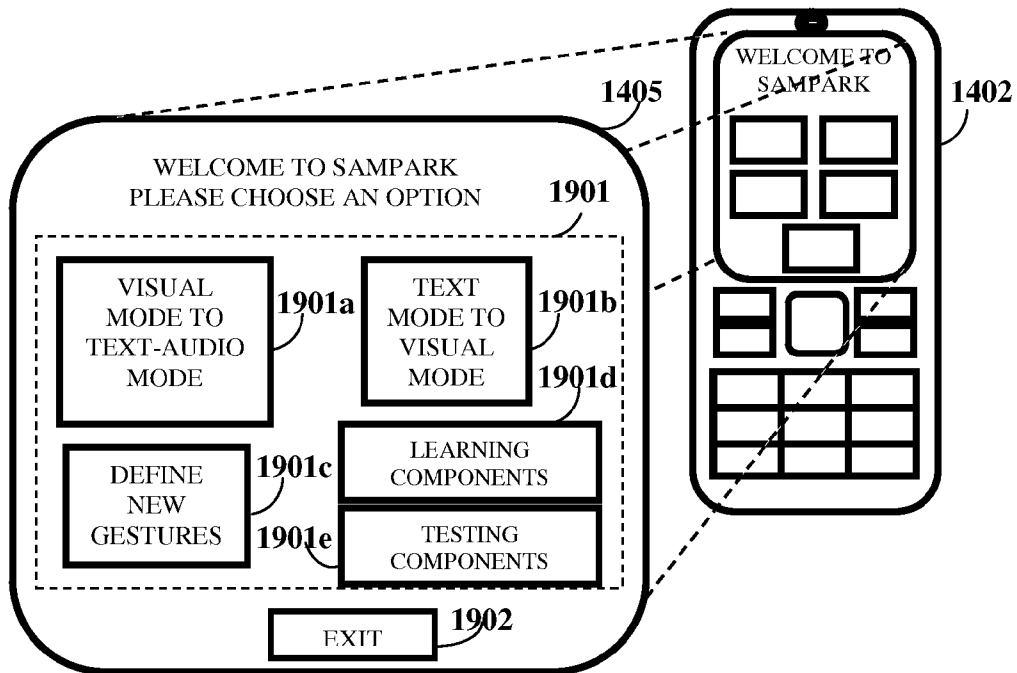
WELCOME TO SAMPARK

1405

1402

WELCOME TO SAMPARK
PLEASE CHOOSE AN OPTION

1901

VISUAL MODE TO TEXT-AUDIO MODE

1901a

TEXT MODE TO VISUAL MODE

1901b

1901d

DEFINE NEW GESTURES

1901c

LEARNING COMPONENTS

1901e

TESTING COMPONENTS

EXIT

1902